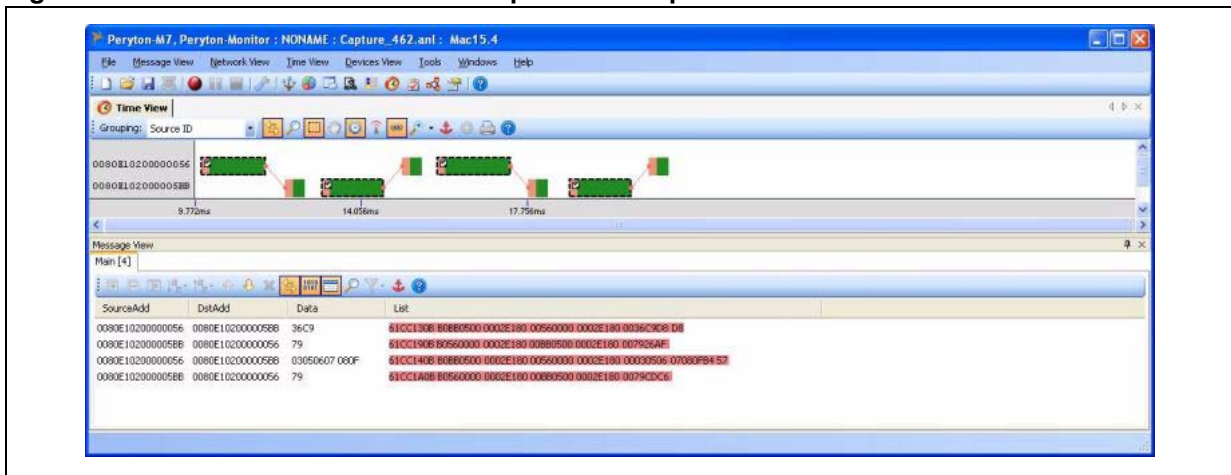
Peryton-M7, Peryton-Monitor : NONAME : Capture_462.anl : Mac15.4

File Message View Network View Time View Devices View Tools Windows Help

Time View

Grouping: Source ID

0080E10200000056
0080E102000005BB

9.772ms 14.056ms 17.756ms

Message View

Main [4]

| SourceAdd | DstAdd | Data | List |
|---|---|---|---|
| 0080E10200000056 | 0080E102000005BB | 36C9 | 61CC130B B0BB0500 0002E180 00560000 0002E180 0036C9D8 D8 |
| 0080E102000005BB | 0080E10200000056 | 79 | 61CC190B B0560000 0002E180 00BB0500 0002E180 007926AF |
| 0080E10200000056 | 0080E102000005BB | 03050607 080F | 61CC140B B0BB0500 0002E180 00560000 0002E180 00030506 07080FB4 57 |
| 0080E102000005BB | 0080E10200000056 | 79 | 61CC1A0B B0560000 0002E180 00BB0500 0002E180 0079CDC6 |